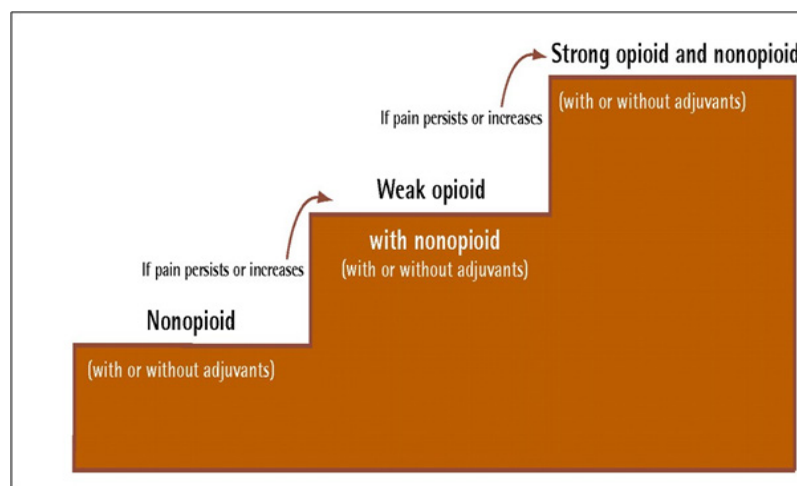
Strong opioid and nonopioid

(with or without adjuvants)

If pain persists or increases

Weak opioid

with nonopioid

(with or without adjuvants)

If pain persists or increases

Nonopioid

(with or without adjuvants)